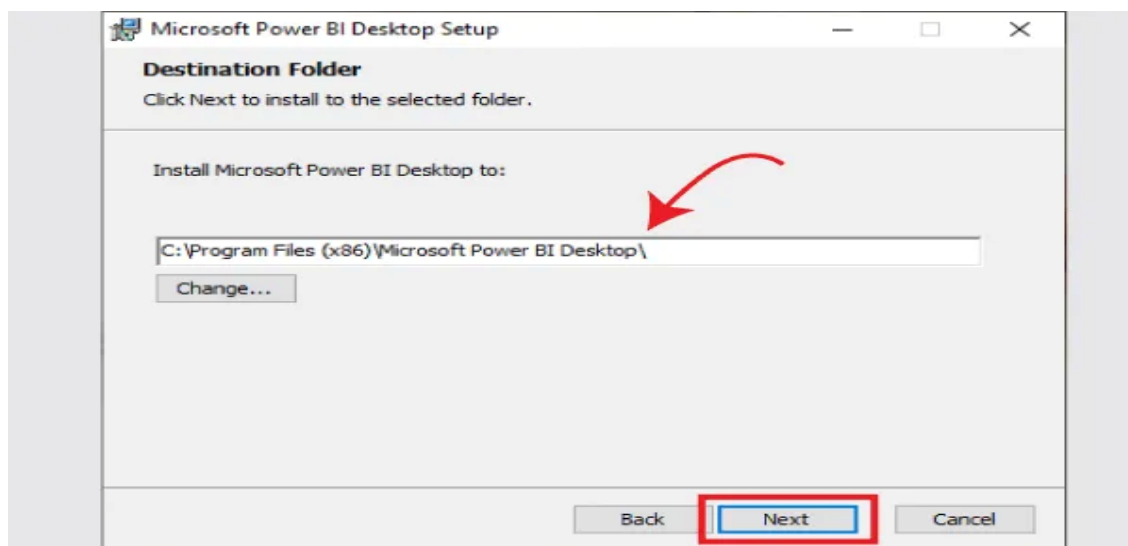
Microsoft Power BI Desktop Setup

Destination Folder

Click Next to install to the selected folder.

Install Microsoft Power BI Desktop to:

C:\Program Files (x86)\Microsoft Power BI Desktop\

Change...

Back

Next

Cancel